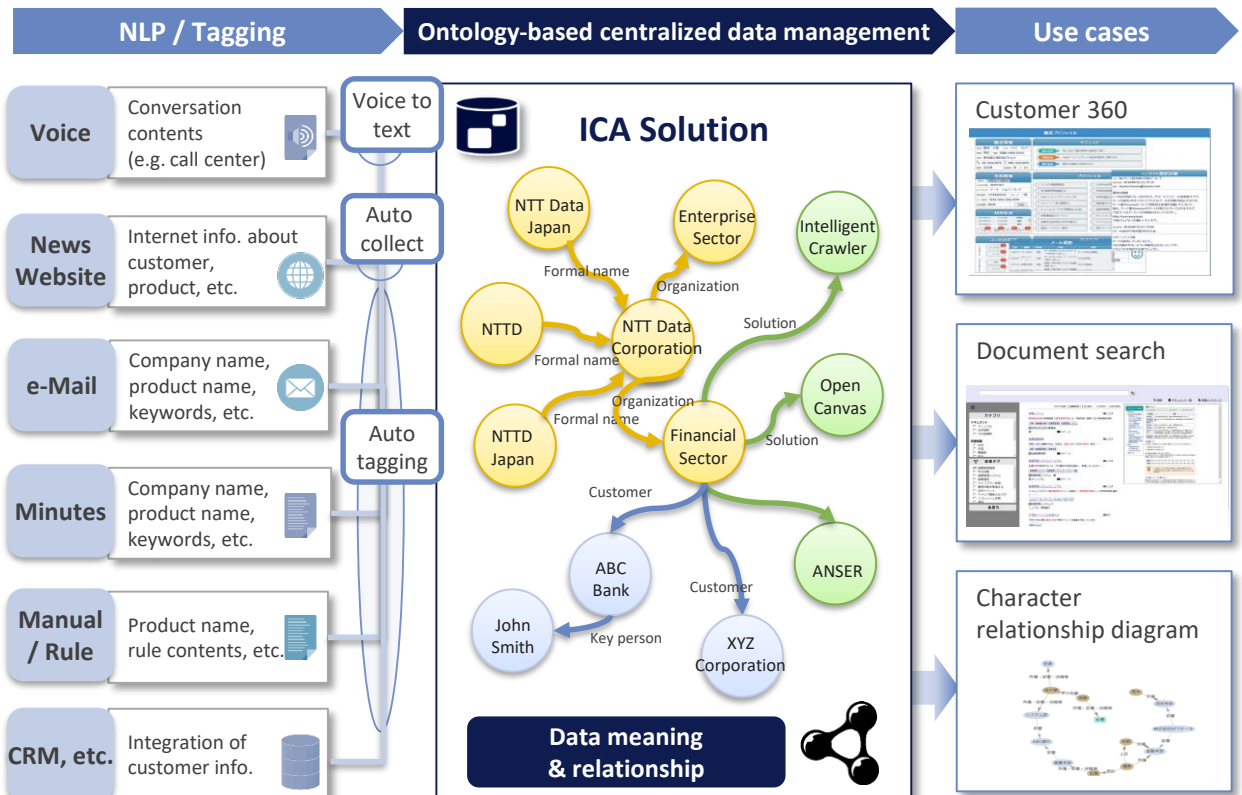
NLP / Tagging

Ontology-based centralized data management

Use cases

Voice
Conversation contents (e.g. call center)

News Website
Internet info. about customer, product, etc.

e-Mail
Company name, product name, keywords, etc.

Minutes
Company name, product name, keywords, etc.

Manual / Rule
Product name, rule contents, etc.

CRM, etc.
Integration of customer info.

Voice to text

Auto collect

Auto tagging

ICA Solution

NTT Data Japan

Enterprise Sector

Intelligent Crawler

Formal name

Organization

NTTD

NTT Data Corporation

Solution

Formal name

Open Canvas

NTTD Japan

Organization

Formal name

Financial Sector

Solution

Customer

ANSER

ABC Bank

Customer

John Smith

Key person

XYZ Corporation

Data meaning & relationship

Customer 360

Document search

Character relationship diagram